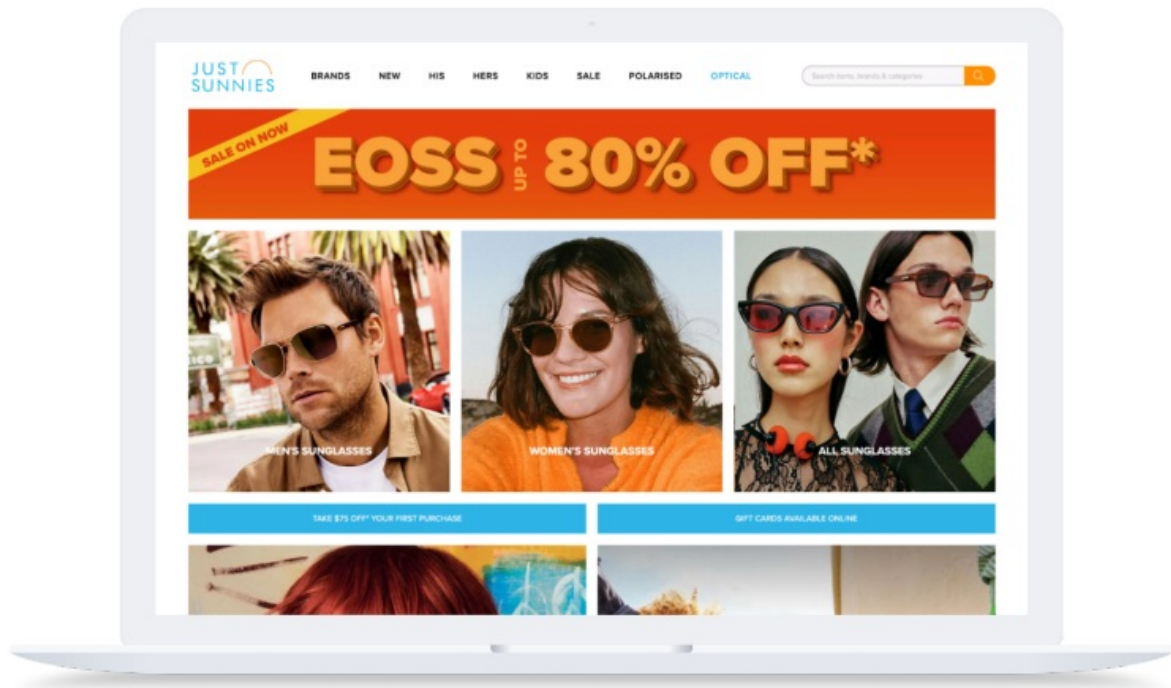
JUST SUNNIES

BRANDS NEW HIS HERS KIDS SALE POLARISED OPTICAL

Search items, brands & categories

SALE ON NOW

EOSS UP TO 80% OFF*

MEN'S SUNGLASSES

WOMEN'S SUNGLASSES

ALL SUNGLASSES

TAKE $75 OFF* YOUR FIRST PURCHASE

GIFT CARDS AVAILABLE ONLINE